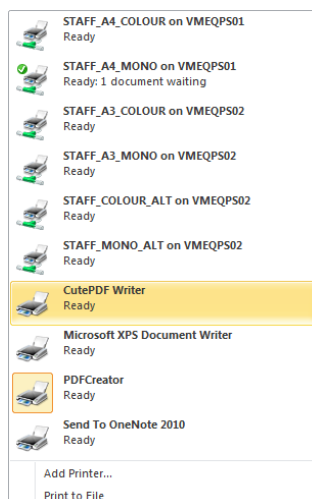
STAFF_A4_COLOUR on VMEQPS01
Ready

STAFF_A4_MONO on VMEQPS01
Ready: 1 document waiting

STAFF_A3_COLOUR on VMEQPS02
Ready

STAFF_A3_MONO on VMEQPS02
Ready

STAFF_COLOUR_ALT on VMEQPS02
Ready

STAFF_MONO_ALT on VMEQPS02
Ready

CutePDF Writer
Ready

Microsoft XPS Document Writer
Ready

PDFCreator
Ready

Send To OneNote 2010
Ready

Add Printer...
Print to File